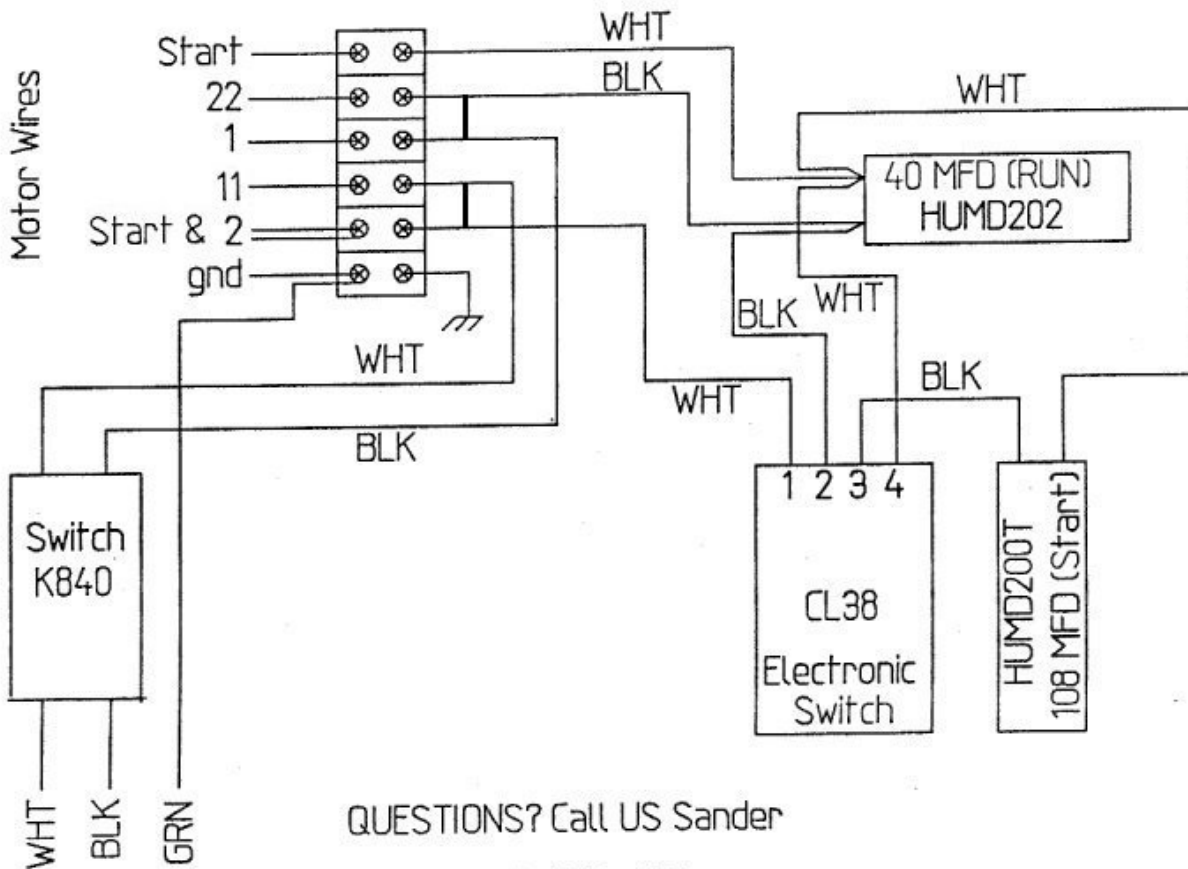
Motor Wires

Start
22
1
11
Start & 2
gnd

WHT
BLK
WHT

40 MFD (RUN)
HUMD202

BLK
WHT
BLK
WHT
WHT
BLK

Switch
K840

1 2 3 4

CL38
Electronic
Switch

HUMD200T
108 MFD (Start)

WHT
BLK
GRN

QUESTIONS? Call US Sander